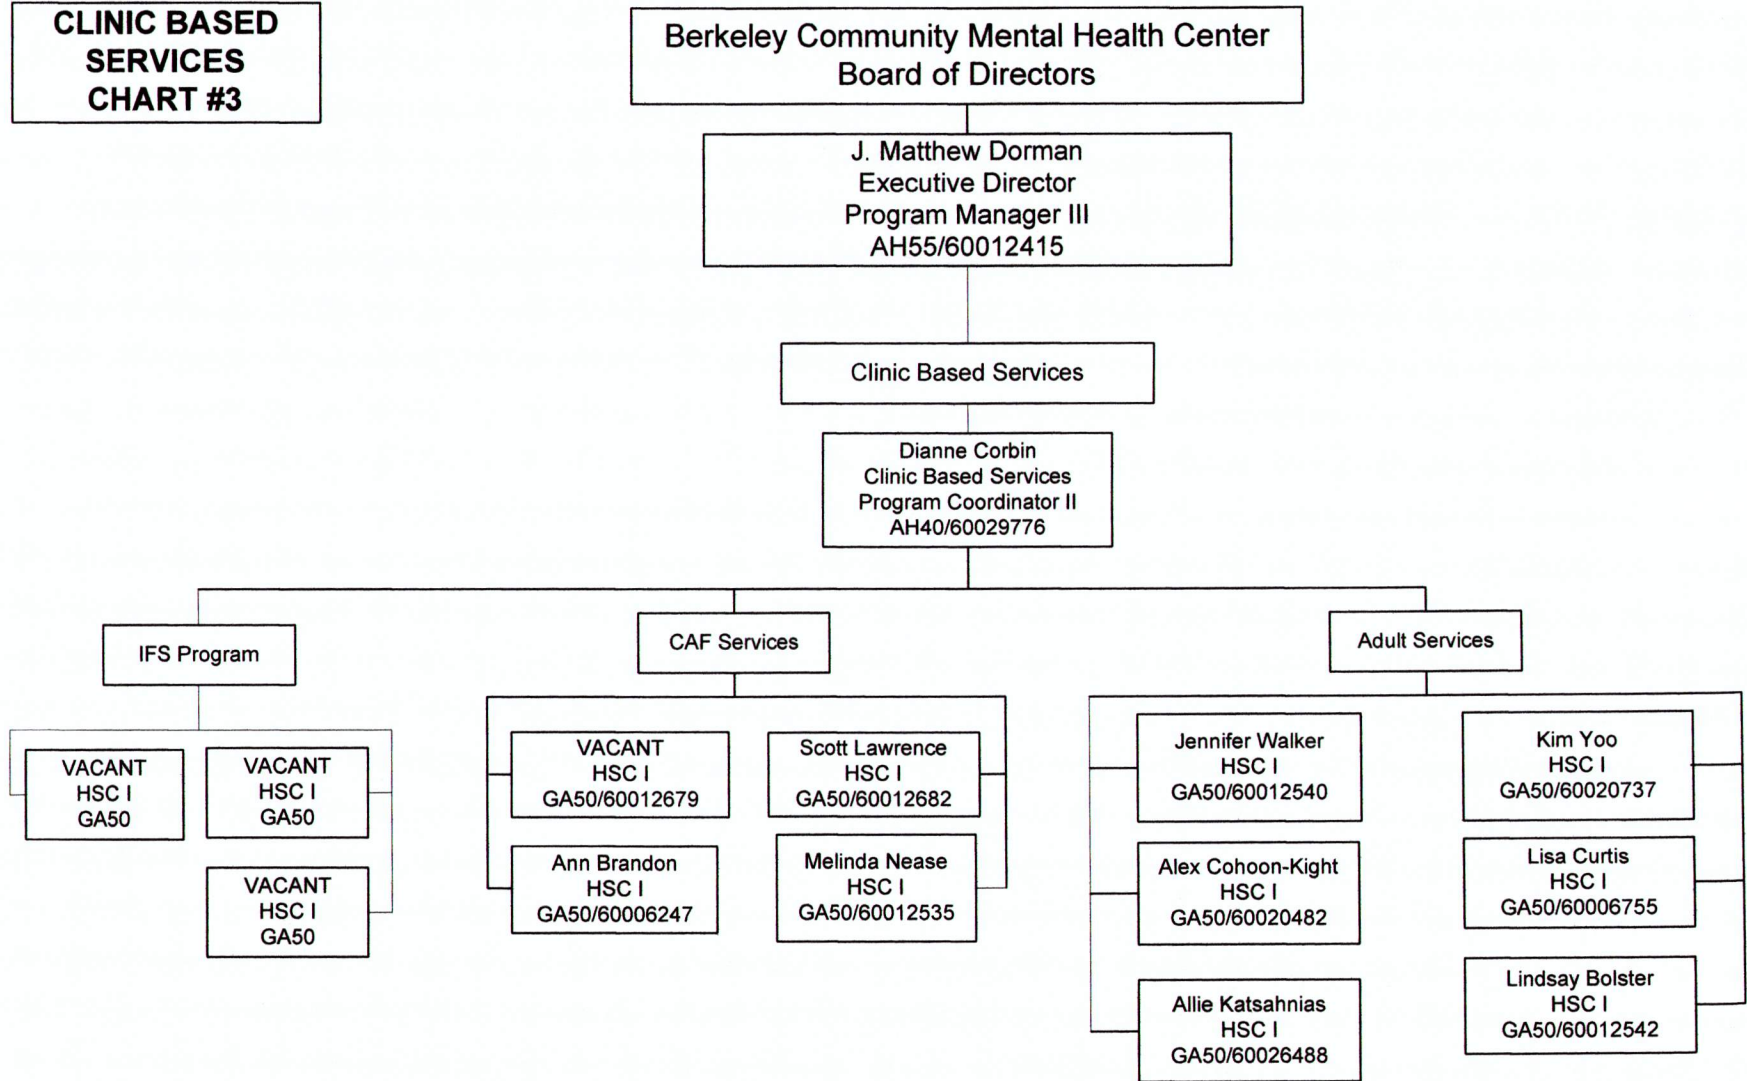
CLINIC BASED SERVICES CHART #3

Berkeley Community Mental Health Center
Board of Directors

J. Matthew Dorman
Executive Director
Program Manager III
AH55/60012415

Clinic Based Services

Dianne Corbin
Clinic Based Services
Program Coordinator II
AH40/60029776

IFS Program

VACANT
HSC I
GA50

VACANT
HSC I
GA50

VACANT
HSC I
GA50

CAF Services

VACANT
HSC I
GA50/60012679

Scott Lawrence
HSC I
GA50/60012682

Ann Brandon
HSC I
GA50/60006247

Melinda Nease
HSC I
GA50/60012535

Adult Services

Jennifer Walker
HSC I
GA50/60012540

Kim Yoo
HSC I
GA50/60020737

Alex Cohoon-Kight
HSC I
GA50/60020482

Lisa Curtis
HSC I
GA50/60006755

Allie Katsahnias
HSC I
GA50/60026488

Lindsay Bolster
HSC I
GA50/60012542